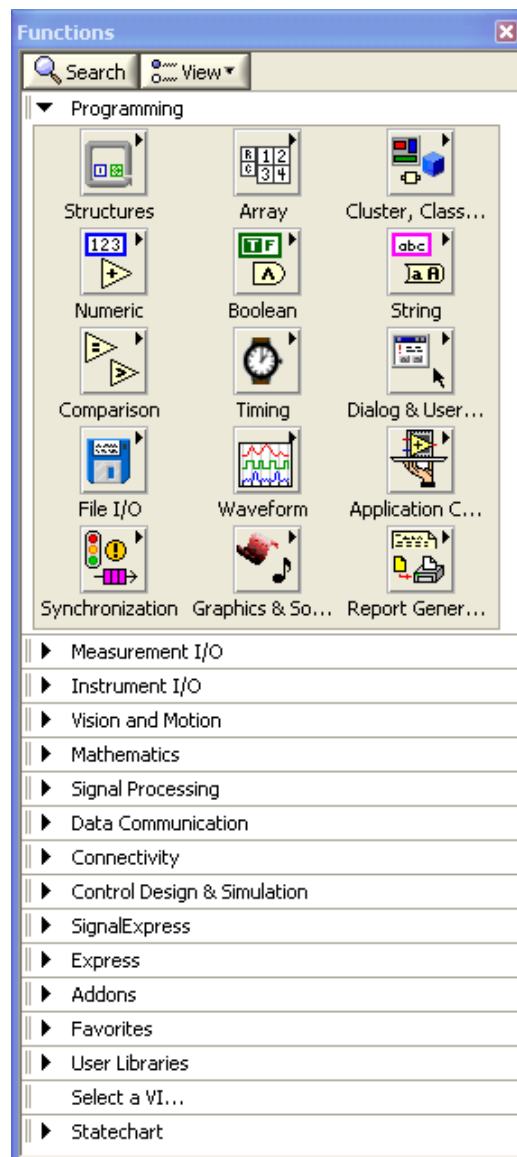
Functions

Search
View

Programming

Structures
Array
Cluster, Class...
Numeric
Boolean
String
Comparison
Timing
Dialog & User...
File I/O
Waveform
Application C...
Synchronization
Graphics & So...
Report Gener...

Measurement I/O
Instrument I/O
Vision and Motion
Mathematics
Signal Processing
Data Communication
Connectivity
Control Design & Simulation
SignalExpress
Express
Addons
Favorites
User Libraries
Select a VI...
Statechart